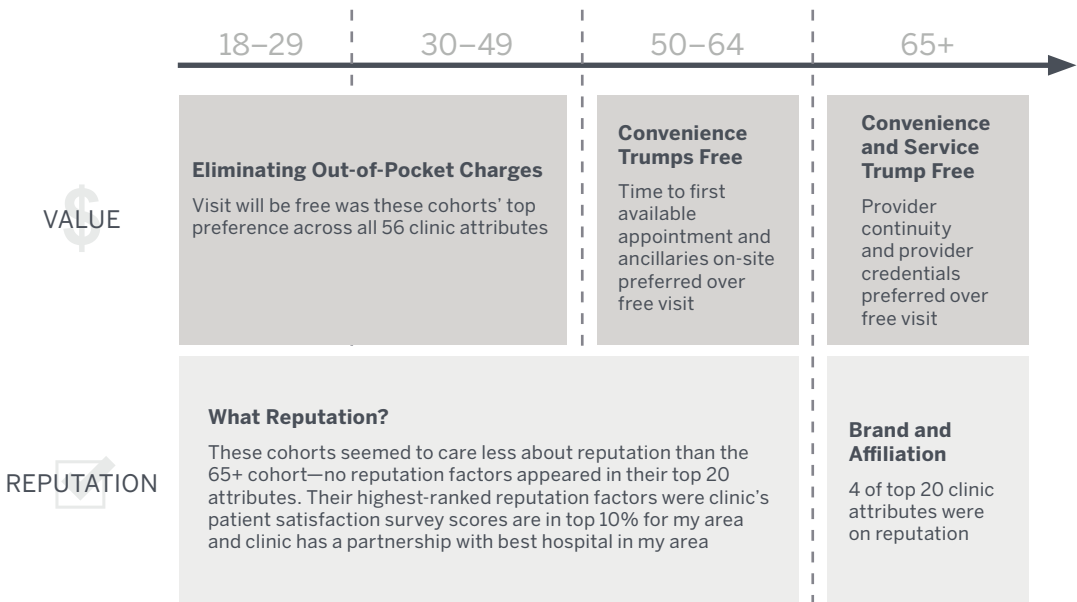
18–29
30–49
50–64
65+

VALUE

Eliminating Out-of-Pocket Charges
Visit will be free was these cohorts' top preference across all 56 clinic attributes

Convenience Trumps Free
Time to first available appointment and ancillaries on-site preferred over free visit

Convenience and Service Trump Free
Provider continuity and provider credentials preferred over free visit

REPUTATION

What Reputation?
These cohorts seemed to care less about reputation than the 65+ cohort—no reputation factors appeared in their top 20 attributes. Their highest-ranked reputation factors were clinic's patient satisfaction survey scores are in top 10% for my area and clinic has a partnership with best hospital in my area

Brand and Affiliation
4 of top 20 clinic attributes were on reputation